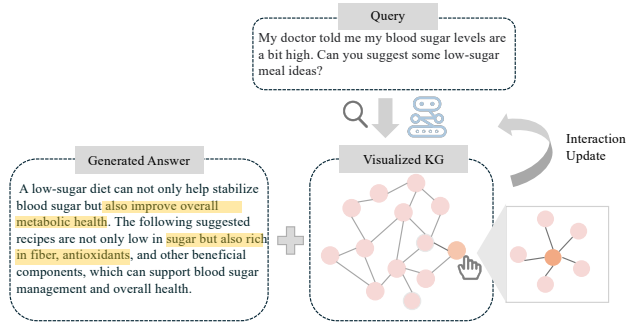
Query

My doctor told me my blood sugar levels are a bit high. Can you suggest some low-sugar meal ideas?

Interaction Update

Generated Answer

A low-sugar diet can not only help stabilize blood sugar but also improve overall metabolic health. The following suggested recipes are not only low in sugar but also rich in fiber, antioxidants, and other beneficial components, which can support blood sugar management and overall health.

Visualized KG